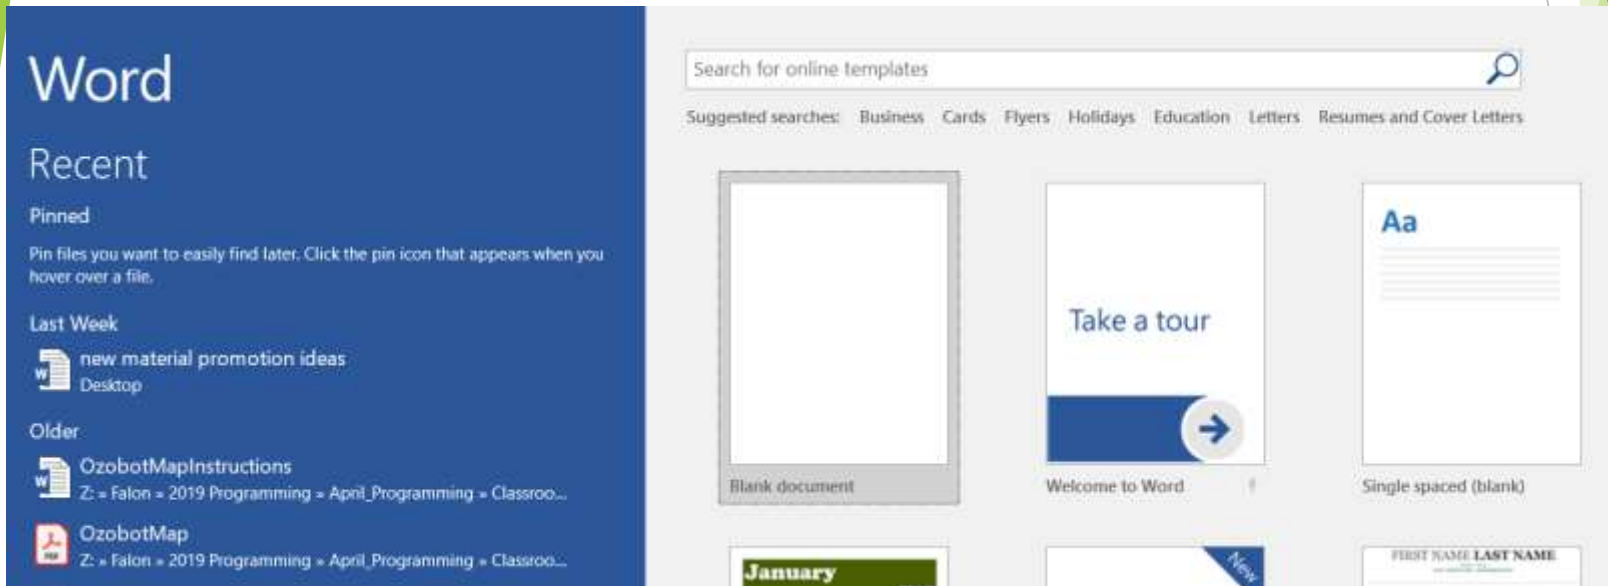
Word

Recent

Pinned

Pin files you want to easily find later. Click the pin icon that appears when you hover over a file.

Last Week

new material promotion ideas
Desktop

Older

OzobotMapInstructions
Z: » Falon » 2019 Programming » April_Programming » Classroo...

OzobotMap
Z: » Falon » 2019 Programming » April_Programming » Classroo...

Search for online templates

Suggested searches: Business Cards Flyers Holidays Education Letters Resumes and Cover Letters

Blank document

Take a tour

Welcome to Word

Aa

Single spaced (blank)

January

New

FIRST NAME LAST NAME